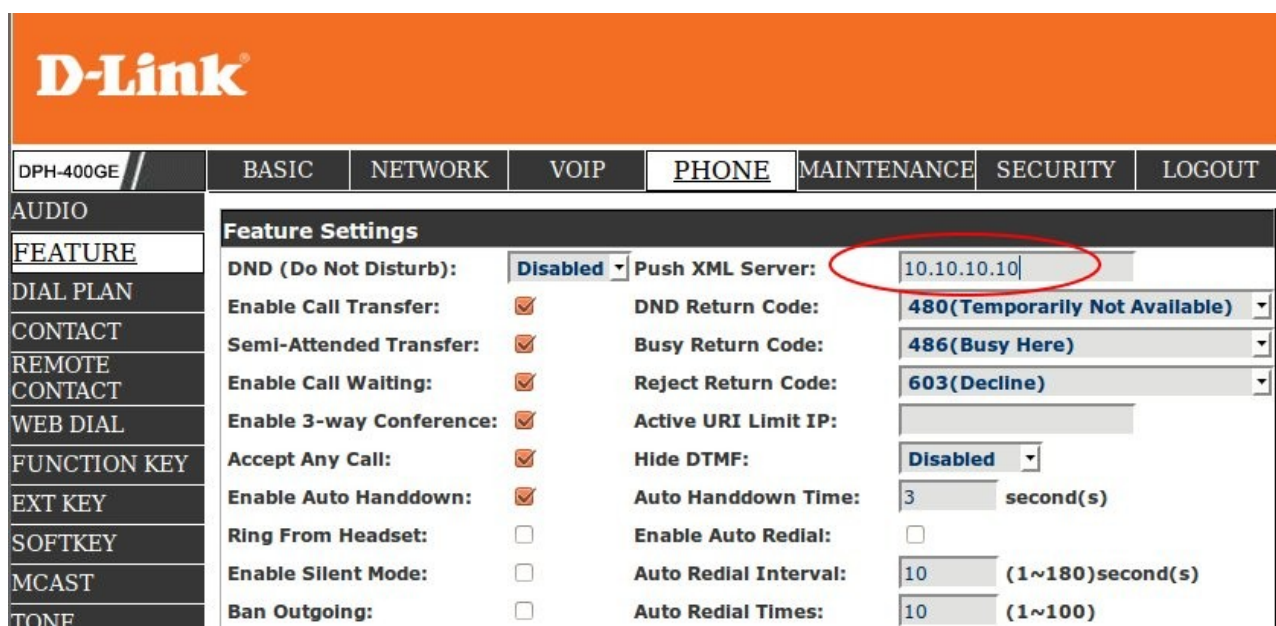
D-Link

DPH-400GE

BASIC | NETWORK | VOIP | PHONE | MAINTENANCE | SECURITY | LOGOUT

AUDIO
FEATURE
DIAL PLAN
CONTACT
REMOTE CONTACT
WEB DIAL
FUNCTION KEY
EXT KEY
SOFTKEY
MCAST
TONE

Feature Settings

| | | | |
|---|---|---|---|
| DND (Do Not Disturb): | Disabled | Push XML Server: | 10.10.10.10 |
| Enable Call Transfer: | | DND Return Code: | 480(Temporarily Not Available) |
| Semi-Attended Transfer: | | Busy Return Code: | 486(Busy Here) |
| Enable Call Waiting: | | Reject Return Code: | 603(Decline) |
| Enable 3-way Conference: | | Active URI Limit IP: | |
| Accept Any Call: | | Hide DTMF: | Disabled |
| Enable Auto Handdown: | | Auto Handdown Time: | 3 second(s) |
| Ring From Headset: | | Enable Auto Redial: | |
| Enable Silent Mode: | | Auto Redial Interval: | 10 (1~180)second(s) |
| Ban Outgoing: | | Auto Redial Times: | 10 (1~100) |